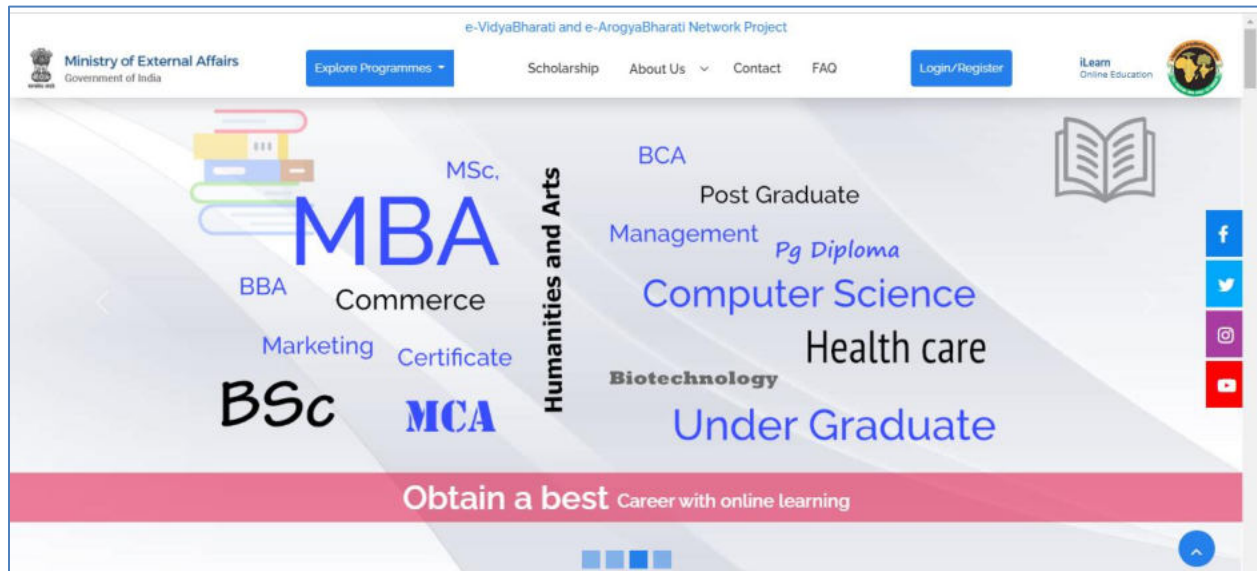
e-VidyaBharati and e-ArogyaBharati Network Project

Ministry of External Affairs
Government of India

Explore Programmes

Scholarship

About Us

Contact

FAQ

Login/Register

iLearn
Online Education

MSc,

MBA

BBA

Commerce

Marketing

Certificate

BSc

MCA

Humanities and Arts

BCA

Post Graduate

Management

Pg Diploma

Computer Science

Health care

Biotechnology

Under Graduate

Obtain a best Career with online learning